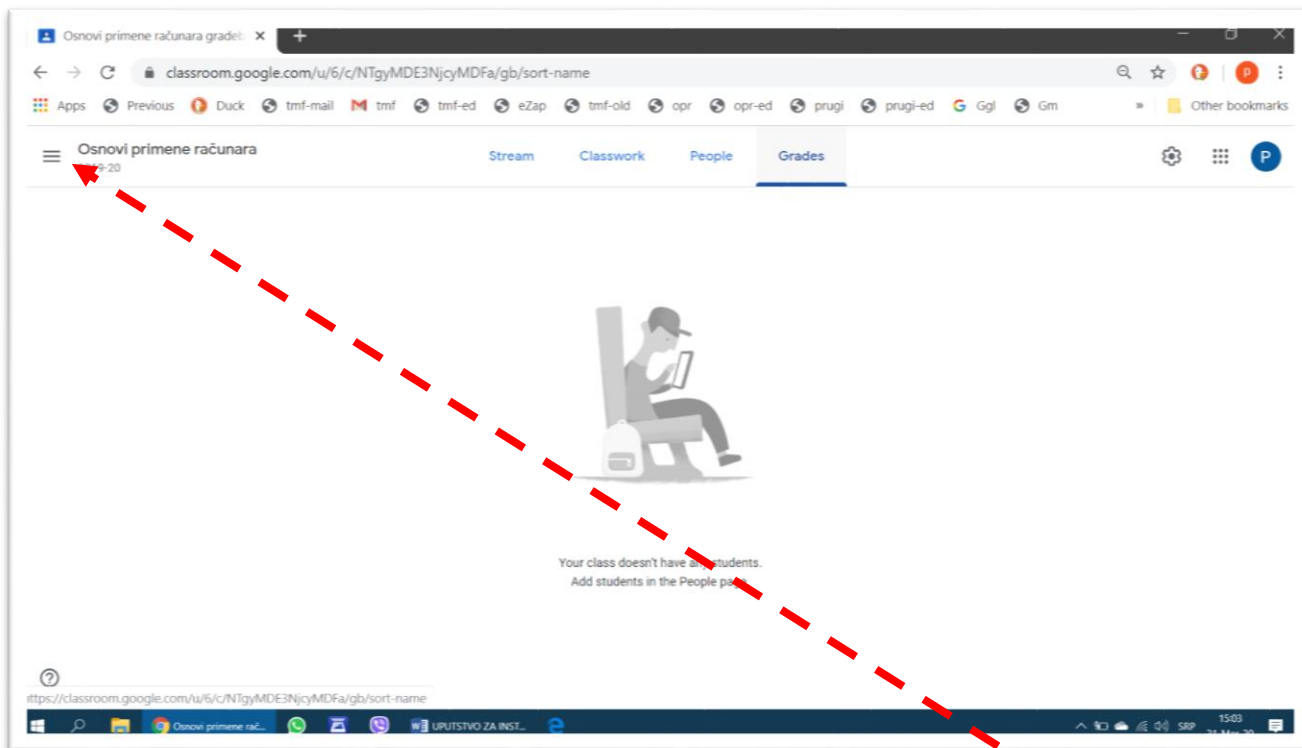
Osnovi primene računara gradeb ×

classroom.google.com/u/6/c/NTgyMDE3NjcyMDFa/gb/sort-name

Apps Previous Duck tmf-mail tmf tmf-ed eZap tmf-old opr opr-ed prugi prugi-ed Ggl Gm » Other bookmarks

Osnovi primene računara
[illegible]19-20

Stream Classwork People Grades

P

Your class doesn't have a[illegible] students.
Add students in the People pa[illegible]

?

https://classroom.google.com/u/6/c/NTgyMDE3NjcyMDFa/gb/sort-name

Osnovi primene rač... UPUTSTVO ZA INST... SRP 15:03 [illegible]